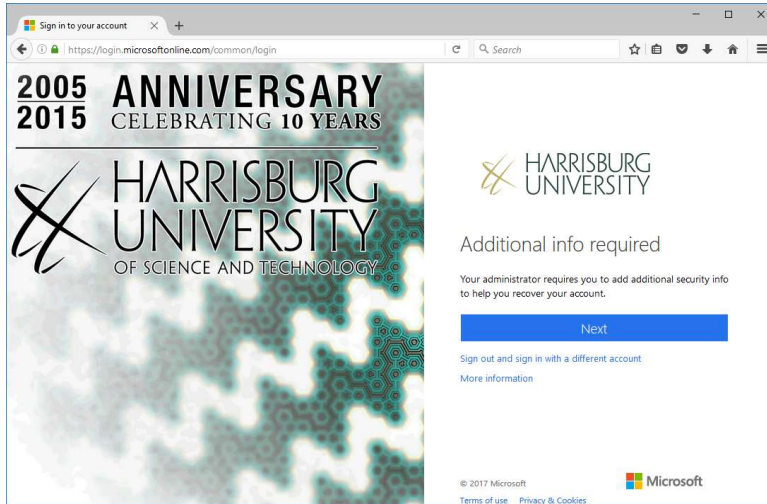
Sign in to your account × +

https://login.microsoftonline.com/common/login

Search

2005
2015
ANNIVERSARY
CELEBRATING 10 YEARS

HARRISBURG
UNIVERSITY
OF SCIENCE AND TECHNOLOGY

HARRISBURG
UNIVERSITY

Additional info required

Your administrator requires you to add additional security info to help you recover your account.

Next

Sign out and sign in with a different account

More information

© 2017 Microsoft

Microsoft

Terms of use Privacy & Cookies